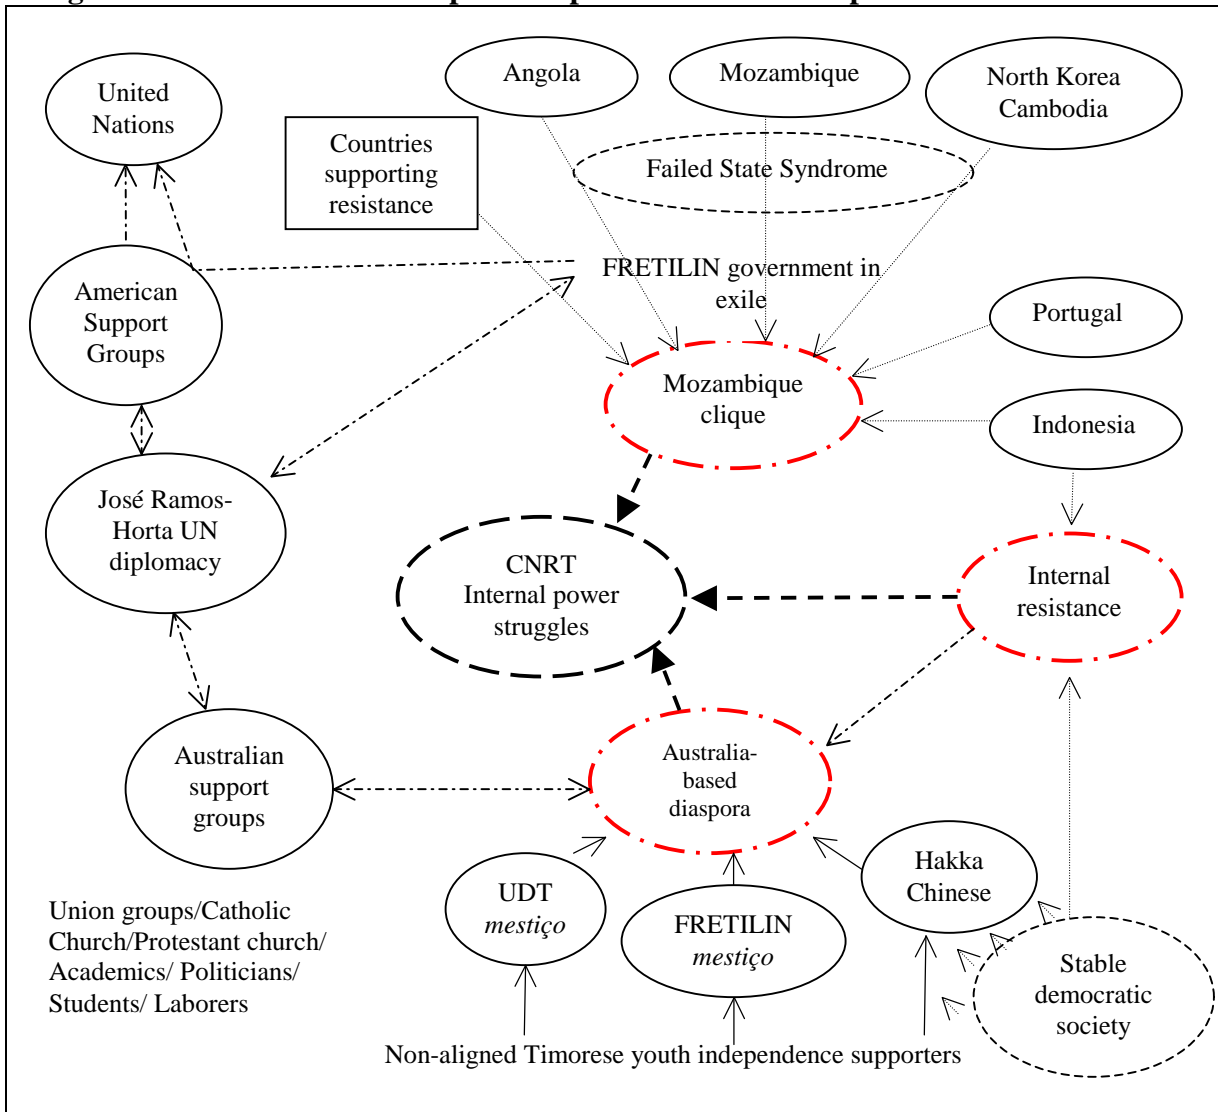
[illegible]

United Nations

Countries supporting resistance

Angola

Mozambique

North Korea Cambodia

Failed State Syndrome

American Support Groups

FRETILIN government in exile

Portugal

Mozambique clique

Indonesia

José Ramos-Horta UN diplomacy

CNRT Internal power struggles

Internal resistance

Australian support groups

Australia-based diaspora

Hakka Chinese

UDT *mestiço*

FRETILIN *mestiço*

Stable democratic society

Union groups/Catholic Church/Protestant church/ Academics/ Politicians/ Students/ Laborers

Non-aligned Timorese youth independence supporters